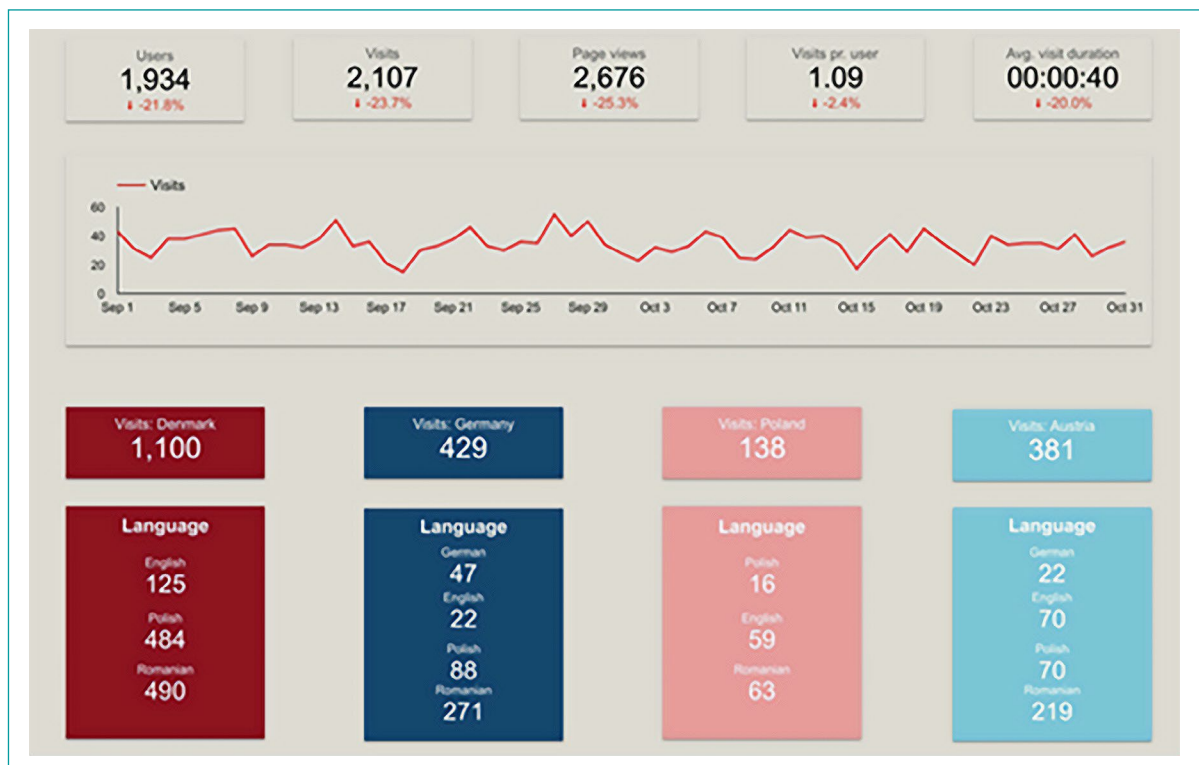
Users
1,934
↓ -21.8%

Visits
2,107
↓ -23.7%

Page views
2,676
↓ -25.3%

Visits pr. user
1.09
↓ -2.4%

Avg. visit duration
00:00:40
↓ -20.0%

Visits

60
40
20
0

Sep 1, Sep 5, Sep 9, Sep 13, Sep 17, Sep 21, Sep 25, Sep 29, Oct 3, Oct 7, Oct 11, Oct 15, Oct 19, Oct 23, Oct 27, Oct 31

Visits: Denmark
1,100

Visits: Germany
429

Visits: Poland
138

Visits: Austria
381

Language
English
125
Polish
484
Romanian
490

Language
German
47
English
22
Polish
88
Romanian
271

Language
Polish
16
English
59
Romanian
63

Language
German
22
English
70
Polish
70
Romanian
219